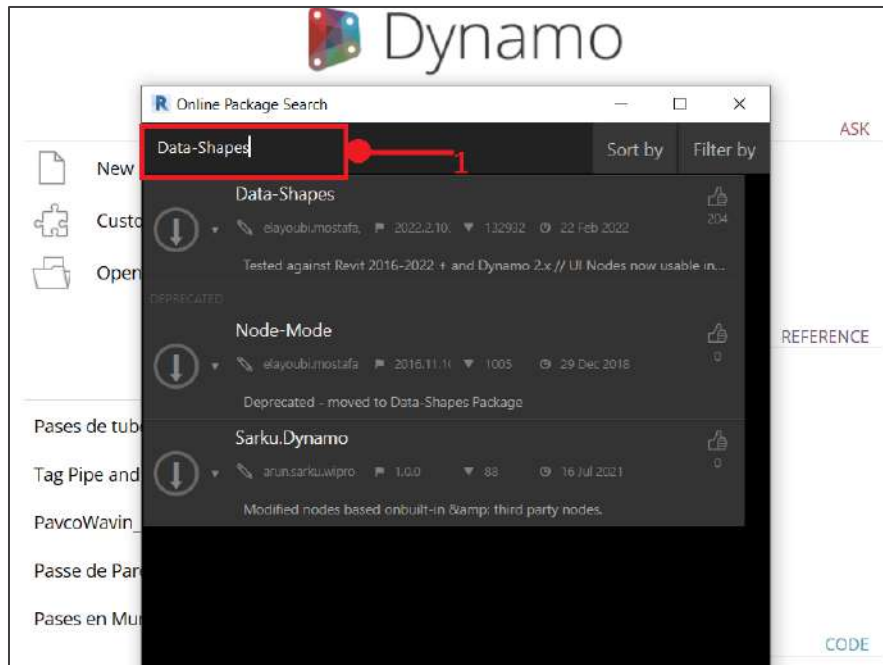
Dynamo

R Online Package Search

Data-Shapes

1

Sort by

Filter by

ASK

New

Custo

Open

Data-Shapes

elayoubi.mostafa, 2022.2.10: 132932 22 Feb 2022

204

Tested against Revit 2016-2022 + and Dynamo 2.x // UI Nodes now usable in...

DEPRECATED

Node-Mode

elayoubi.mostafa 2016.11.1( 1005 29 Dec 2018

0

REFERENCE

Deprecated - moved to Data-Shapes Package

Pases de tub

Sarku.Dynamo

arun.sarku.wipro 1.0.0 88 16 Jul 2021

0

Tag Pipe and

Modified nodes based onbuilt-in &amp; third party nodes.

PavcoWavin_

Passe de Par

Pases en Mu

CODE